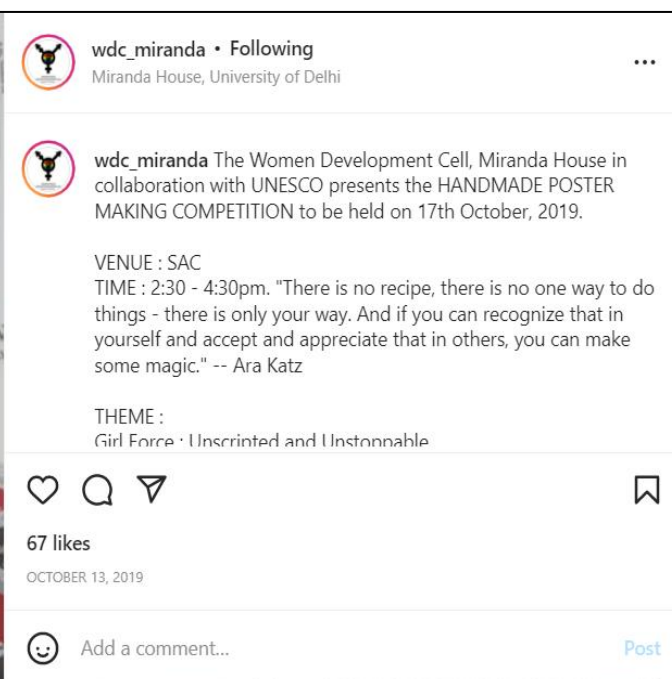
wdc_miranda • Following
Miranda House, University of Delhi

wdc_miranda The Women Development Cell, Miranda House in collaboration with UNESCO presents the HANDMADE POSTER MAKING COMPETITION to be held on 17th October, 2019.

VENUE : SAC
TIME : 2:30 - 4:30pm. "There is no recipe, there is no one way to do things - there is only your way. And if you can recognize that in yourself and accept and appreciate that in others, you can make some magic." -- Ara Katz

THEME :
Girl Force : Unscripted and Unstoppable

67 likes
OCTOBER 13, 2019

Add a comment...
Post